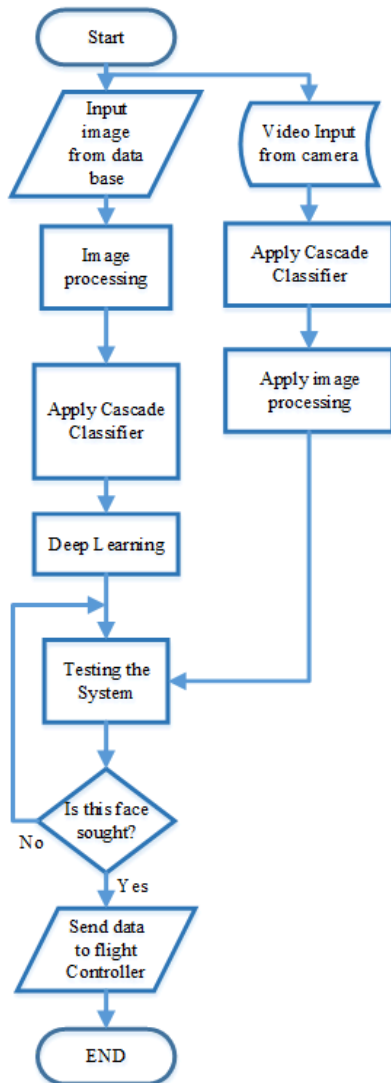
Start

Input image from data base

Image processing

Apply Cascade Classifier

Deep Learning

Video Input from camera

Apply Cascade Classifier

Apply image processing

Testing the System

Is this face sought?

No

Yes

Send data to flight Controller

END